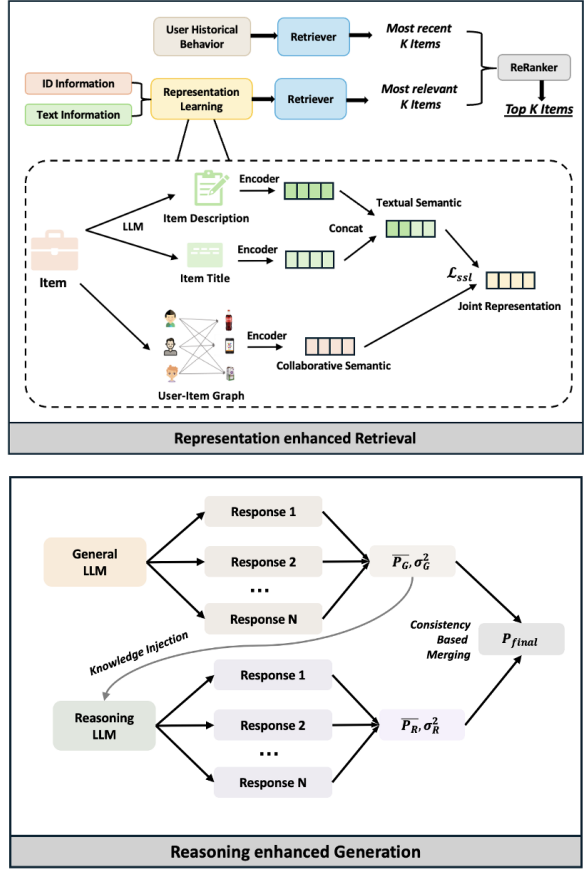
User Historical Behavior

Retriever

Most recent K Items

ID Information

Text Information

Representation Learning

Retriever

Most relevant K Items

ReRanker

Top K Items

Encoder

LLM

Item Description

Textual Semantic

Concat

Encoder

Item

Item Title

$\mathcal{L}_{ssl}$

Joint Representation

Encoder

Collaborative Semantic

User-Item Graph

Representation enhanced Retrieval

General LLM

Response 1

Response 2

...

Response N

$\overline{P_G}, \sigma_G^2$

Knowledge Injection

Consistency Based Merging

$P_{final}$

Reasoning LLM

Response 1

Response 2

...

Response N

$\overline{P_R}, \sigma_R^2$

Reasoning enhanced Generation